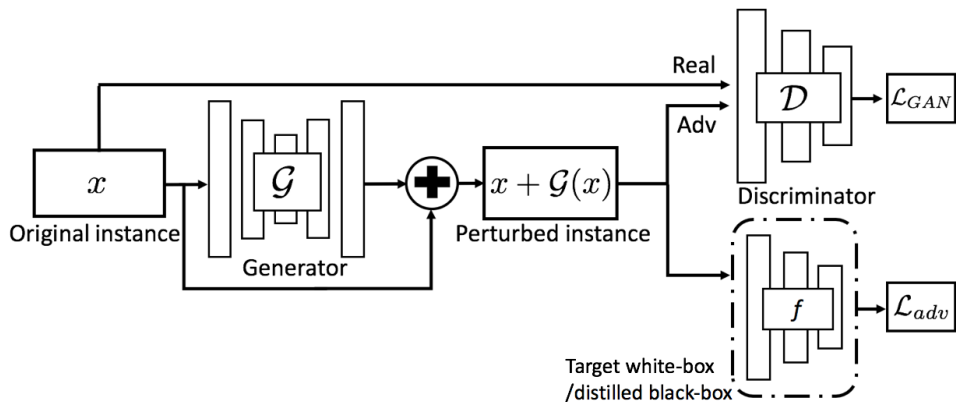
Real

$\mathcal{D}$

$\mathcal{L}_{GAN}$

Adv

$x$

$\mathcal{G}$

$x + \mathcal{G}(x)$

Discriminator

Original instance

Generator

Perturbed instance

$f$

$\mathcal{L}_{adv}$

Target white-box /distilled black-box